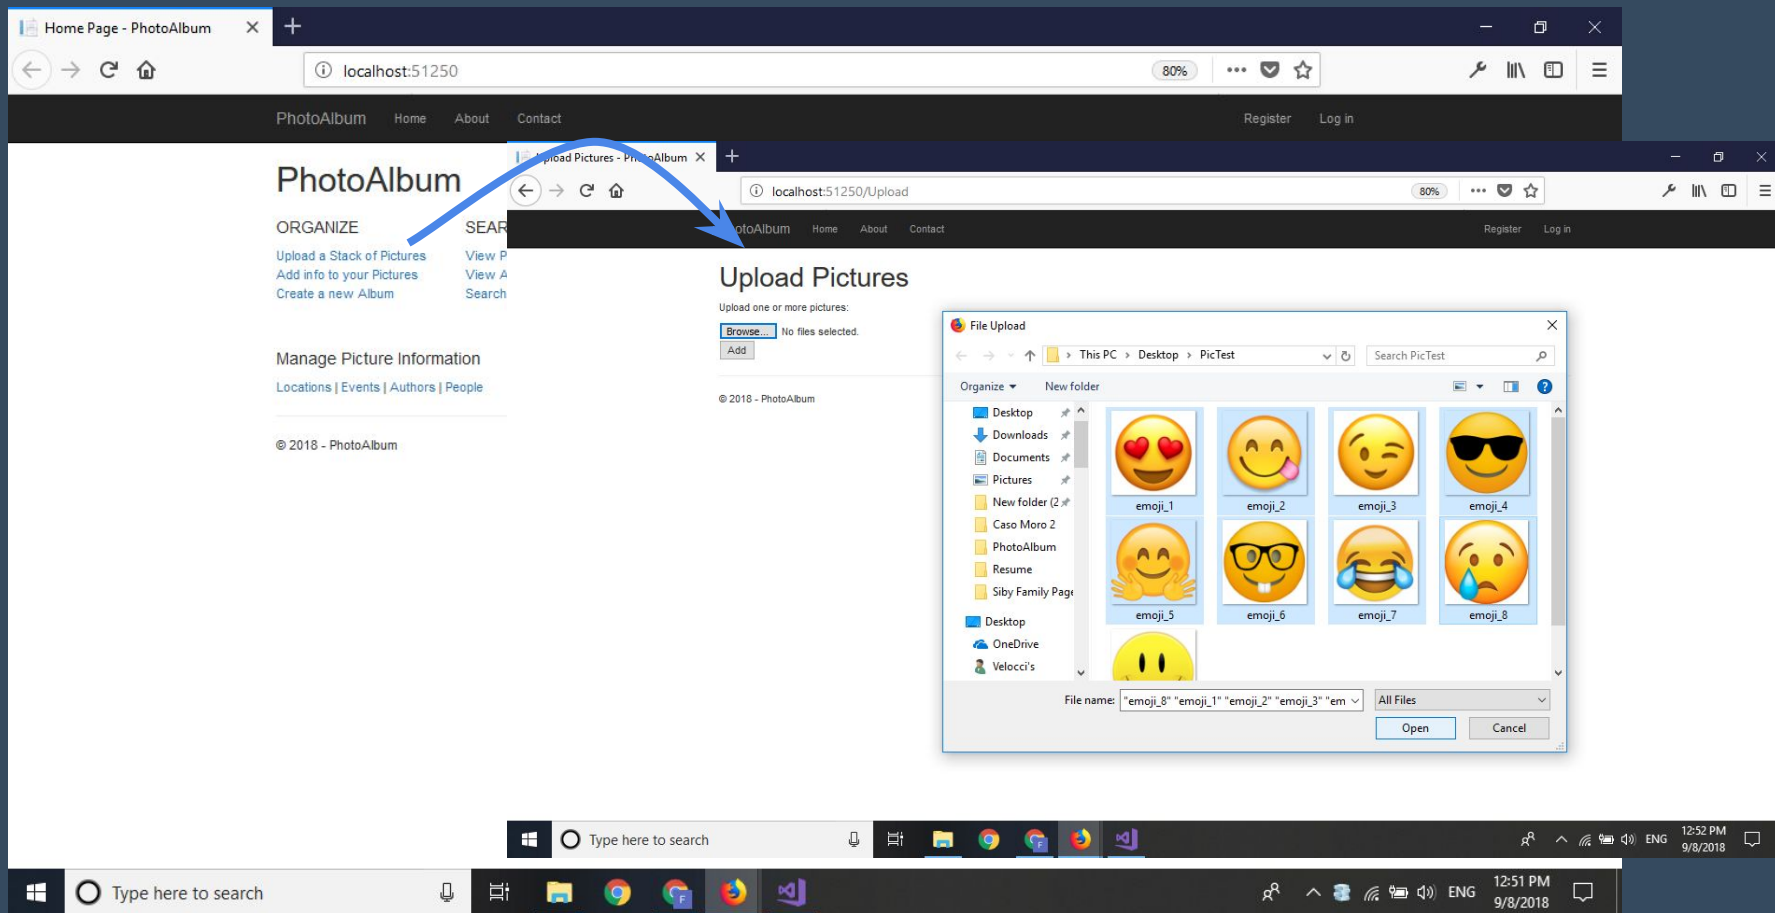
Home Page - PhotoAlbum

localhost:51250

80%

PhotoAlbum Home About Contact

Register Log in

PhotoAlbum

ORGANIZE

Upload a Stack of Pictures
Add info to your Pictures
Create a new Album

SEAR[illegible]

View P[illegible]
View A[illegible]
Search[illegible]

Manage Picture Information

Locations | Events | Authors | People

© 2018 - PhotoAlbum

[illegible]pload Pictures - Ph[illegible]Album

localhost:51250/Upload

80%

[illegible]otoAlbum Home About Contact

Register Log in

Upload Pictures

Upload one or more pictures:

Browse... No files selected.

Add

© 2018 - PhotoAlbum

File Upload

This PC > Desktop > PicTest

Search PicTest

Organize New folder

Desktop
Downloads
Documents
Pictures
New folder (2
Caso Moro 2
PhotoAlbum
Resume
Siby Family Page
Desktop
OneDrive
Velocci's

emoji_1 emoji_2 emoji_3 emoji_4
emoji_5 emoji_6 emoji_7 emoji_8

File name: "emoji_8" "emoji_1" "emoji_2" "emoji_3" "em

All Files

Open Cancel

Type here to search

ENG 12:52 PM 9/8/2018

Type here to search

ENG 12:51 PM 9/8/2018